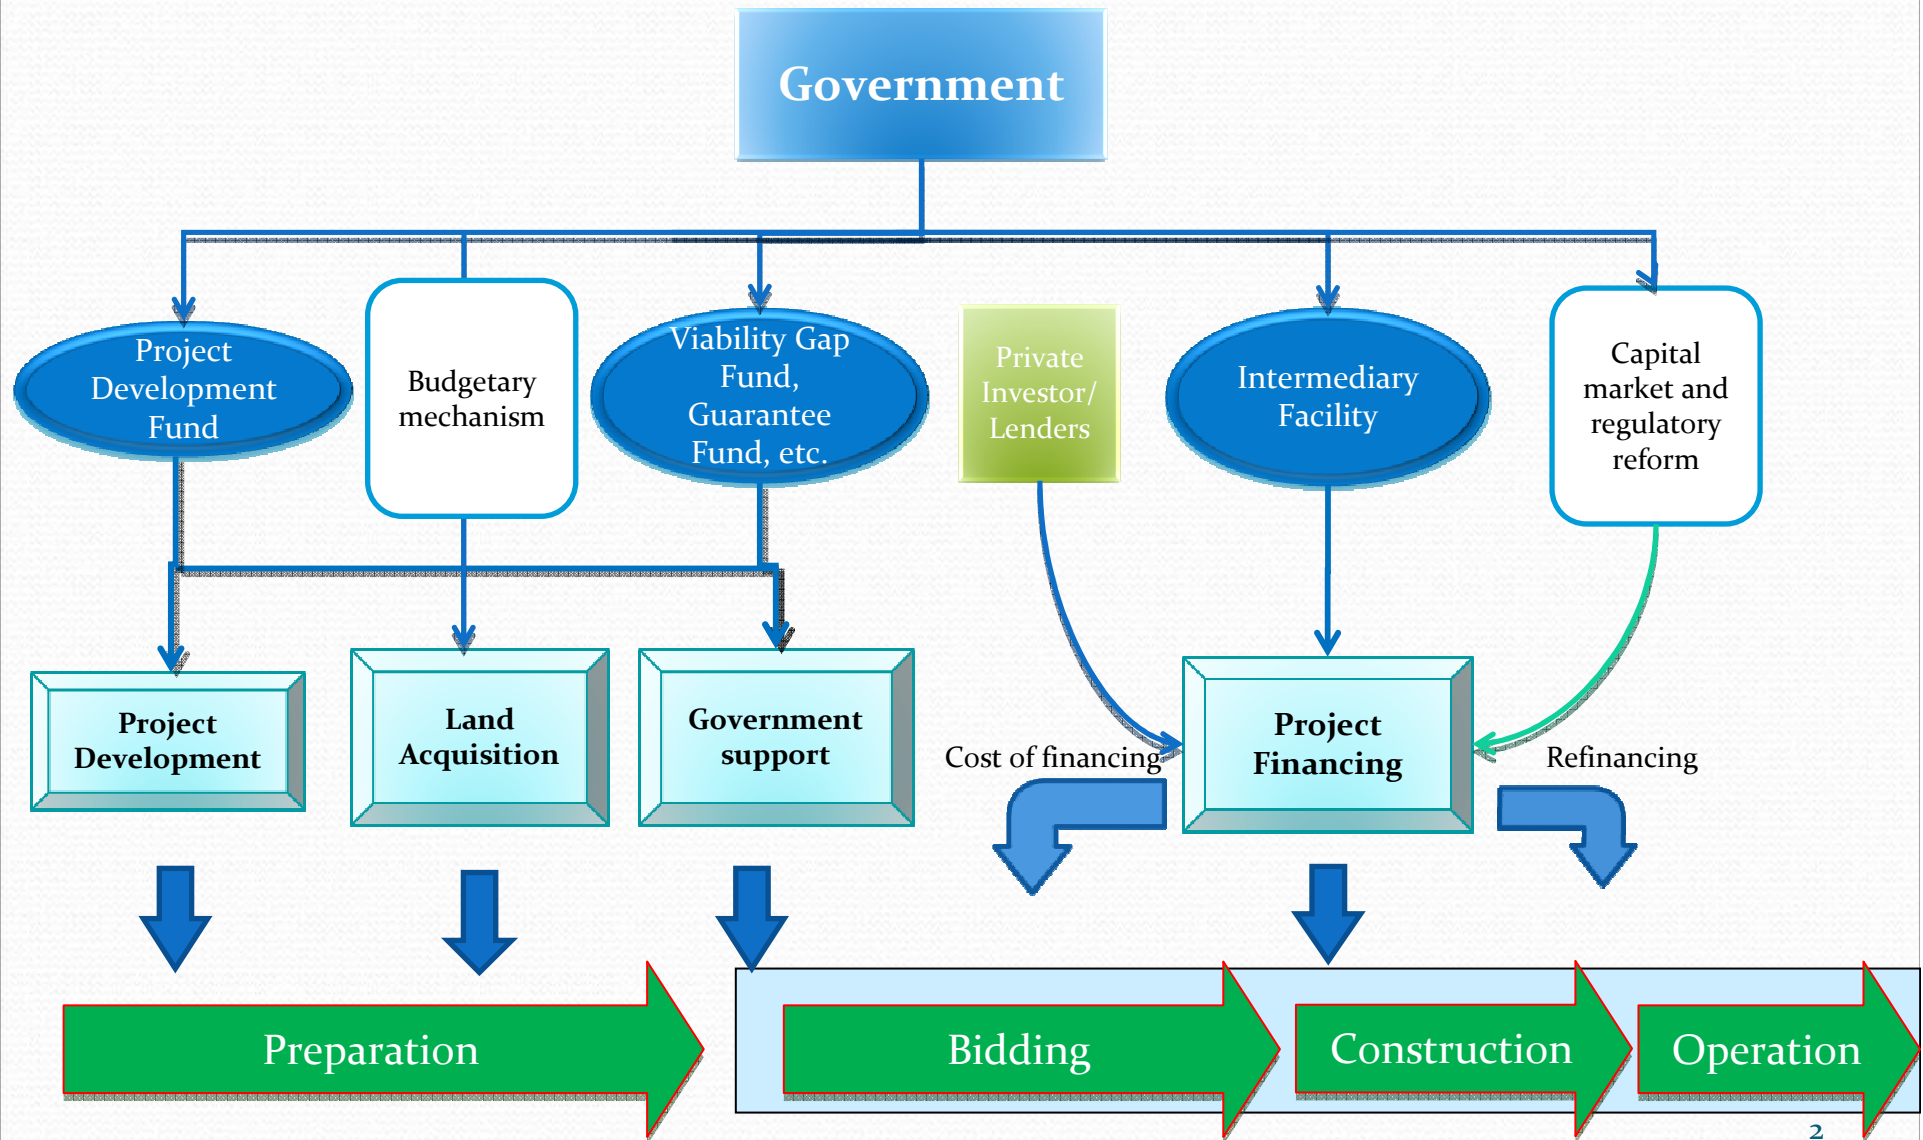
Government

Project Development Fund

Budgetary mechanism

Viability Gap Fund, Guarantee Fund, etc.

Private Investor/ Lenders

Intermediary Facility

Capital market and regulatory reform

Project Development

Land Acquisition

Government support

Cost of financing

Project Financing

Refinancing

Preparation

Bidding

Construction

Operation

2